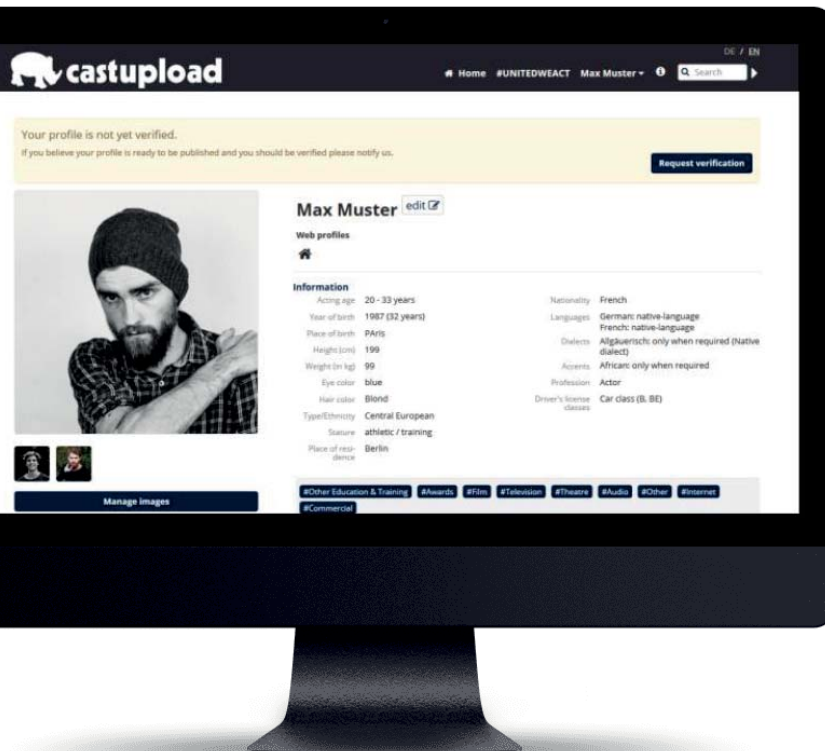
castupload

DE / EN

Home #UNITEDWEACT Max Muster Search

Your profile is not yet verified.

If you believe your profile is ready to be published and you should be verified please notify us.

Request verification

Max Muster edit

Web profiles

Information

| | | | |
|---|---|---|---|
| Acting age | 20 - 33 years | Nationality | French |
| Year of birth | 1987 (32 years) | Languages | German: native-language French: native-language |
| Place of birth | PAris | Dialects | Allgäuerisch: only when required (Native dialect) |
| Height (cm) | 199 | Accents | African: only when required |
| Weight (in kg) | 99 | Profession | Actor |
| Eye color | blue | Driver's license classes | Car class (B, BE) |
| Hair color | Blond | | |
| Type/Ethnicity | Central European | | |
| Stature | athletic / training | | |
| Place of residence | Berlin | | |

Manage images

#Other Education & Training #Awards #Film #Television #Theatre #Audio #Other #Internet #Commercial